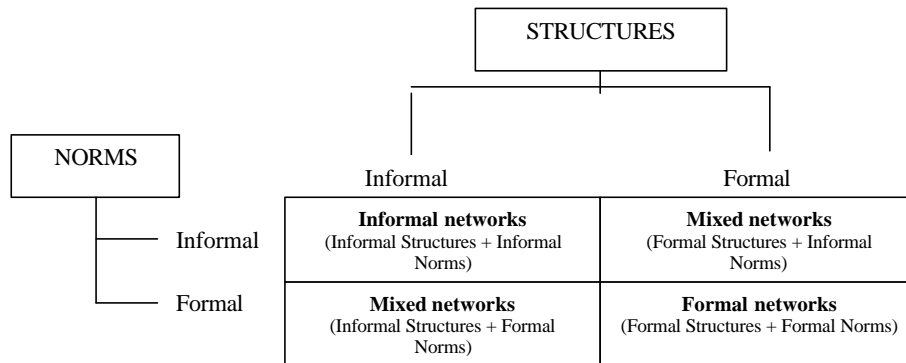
STRUCTURES

NORMS

| | Informal | Formal |
|---|---|---|
| Informal | **Informal networks** (Informal Structures + Informal Norms) | **Mixed networks** (Formal Structures + Informal Norms) |
| Formal | **Mixed networks** (Informal Structures + Formal Norms) | **Formal networks** (Formal Structures + Formal Norms) |